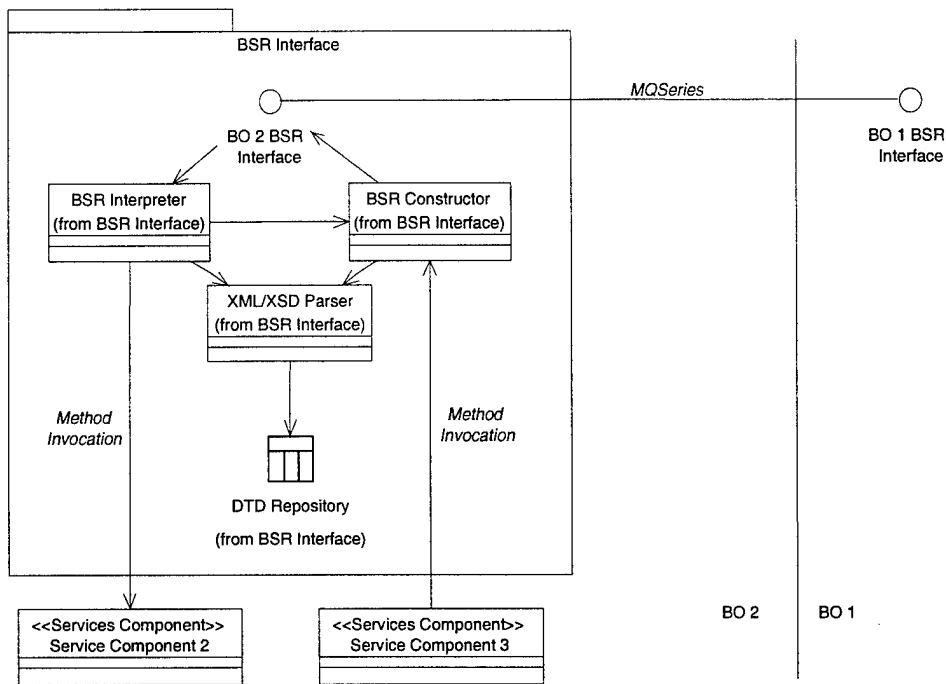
BSR Interface

MQSeries

BO 2 BSR Interface

BO 1 BSR Interface

BSR Interpreter (from BSR Interface)

BSR Constructor (from BSR Interface)

XML/XSD Parser (from BSR Interface)

Method Invocation

Method Invocation

DTD Repository

(from BSR Interface)

<<Services Component>> Service Component 2

<<Services Component>> Service Component 3

BO 2

BO 1